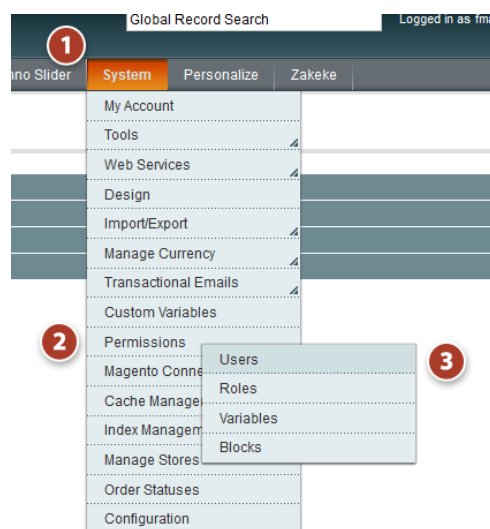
Global Record Search

Logged in as fma

1

nno Slider System Personalize Zakeke

My Account
Tools
Web Services
Design
Import/Export
Manage Currency
Transactional Emails
Custom Variables

2

Permissions
Magento Conne
Cache Manage
Index Managem
Manage Stores
Order Statuses
Configuration

Users
Roles
Variables
Blocks

3